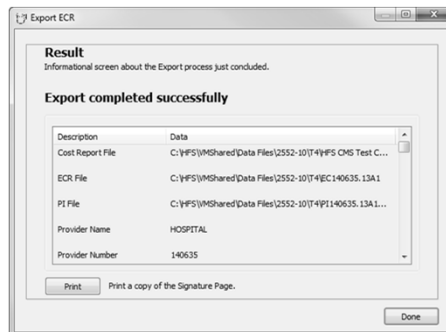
Export ECR

Result
Informational screen about the Export process just concluded.

Export completed successfully

| Description | Data |
|---|---|
| Cost Report File | C:\HFS\VMShared\Data Files\2552-10\T4\HFS CMS Test C... |
| ECR File | C:\HFS\VMShared\Data Files\2552-10\T4\EC140635.13A1 |
| PI File | C:\HFS\VMShared\Data Files\2552-10\T4\PI140635.13A1... |
| Provider Name | HOSPITAL |
| Provider Number | 140635 |

Print Print a copy of the Signature Page.

Done